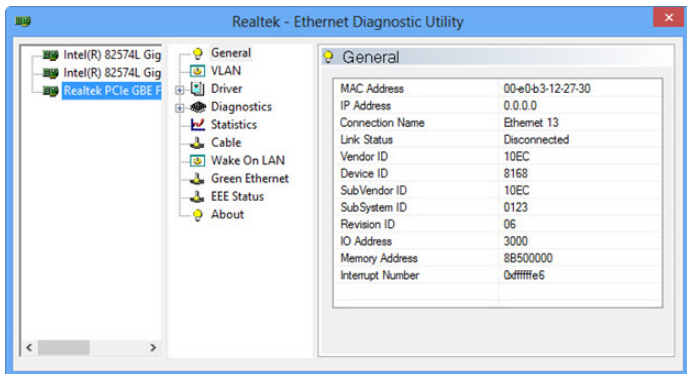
Realtek - Ethernet Diagnostic Utility

Intel(R) 82574L Gig
Intel(R) 82574L Gig
Realtek PCIe GBE F

General
VLAN
Driver
Diagnostics
Statistics
Cable
Wake On LAN
Green Ethernet
EEE Status
About

General

| | |
|---|---|
| MAC Address | 00-e0-b3-12-27-30 |
| IP Address | 0.0.0.0 |
| Connection Name | Ethernet 13 |
| Link Status | Disconnected |
| Vendor ID | 10EC |
| Device ID | 8168 |
| SubVendor ID | 10EC |
| SubSystem ID | 0123 |
| Revision ID | 06 |
| IO Address | 3000 |
| Memory Address | 8B500000 |
| Interrupt Number | 0xffffffe6 |